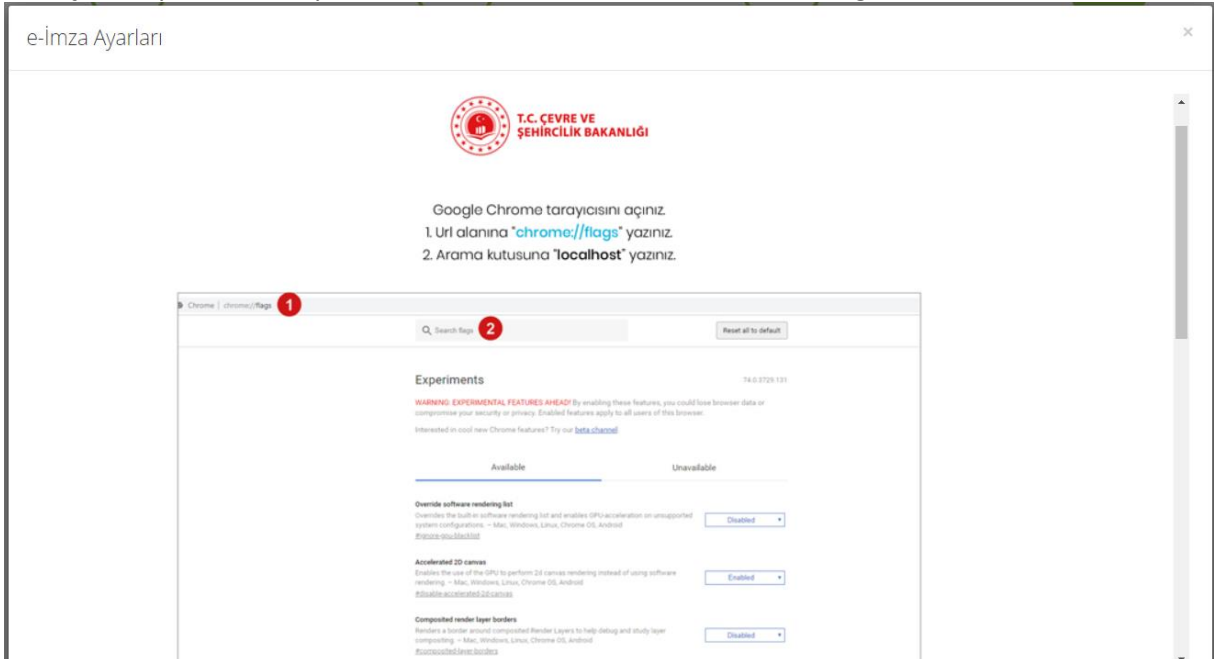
e-İmza Ayarları

×

T.C. ÇEVRE VE ŞEHİRCİLİK BAKANLIĞI

Google Chrome tarayıcısını açınız.
1. Url alanına "chrome://flags" yazınız.
2. Arama kutusuna "localhost" yazınız.

Chrome | chrome://flags 1

Search flags 2

Reset all to default

Experiments

74.0.3729.131

WARNING: EXPERIMENTAL FEATURES AHEAD! By enabling these features, you could lose browser data or compromise your security or privacy. Enabled features apply to all users of this browser.

Interested in cool new Chrome features? Try our beta channel.

Available

Unavailable

Override software rendering list
Overrides the built-in software rendering list and enables GPU-acceleration on unsupported system configurations. – Mac, Windows, Linux, Chrome OS, Android
#ignore-gpu-blacklist

Disabled

Accelerated 2D canvas
Enables the use of the GPU to perform 2d canvas rendering instead of using software rendering. – Mac, Windows, Linux, Chrome OS, Android
#disable-accelerated-2d-canvas

Enabled

Composited render layer borders
Renders a border around composited Render Layers to help debug and study layer compositing. – Mac, Windows, Linux, Chrome OS, Android
#composited-layer-borders

Disabled